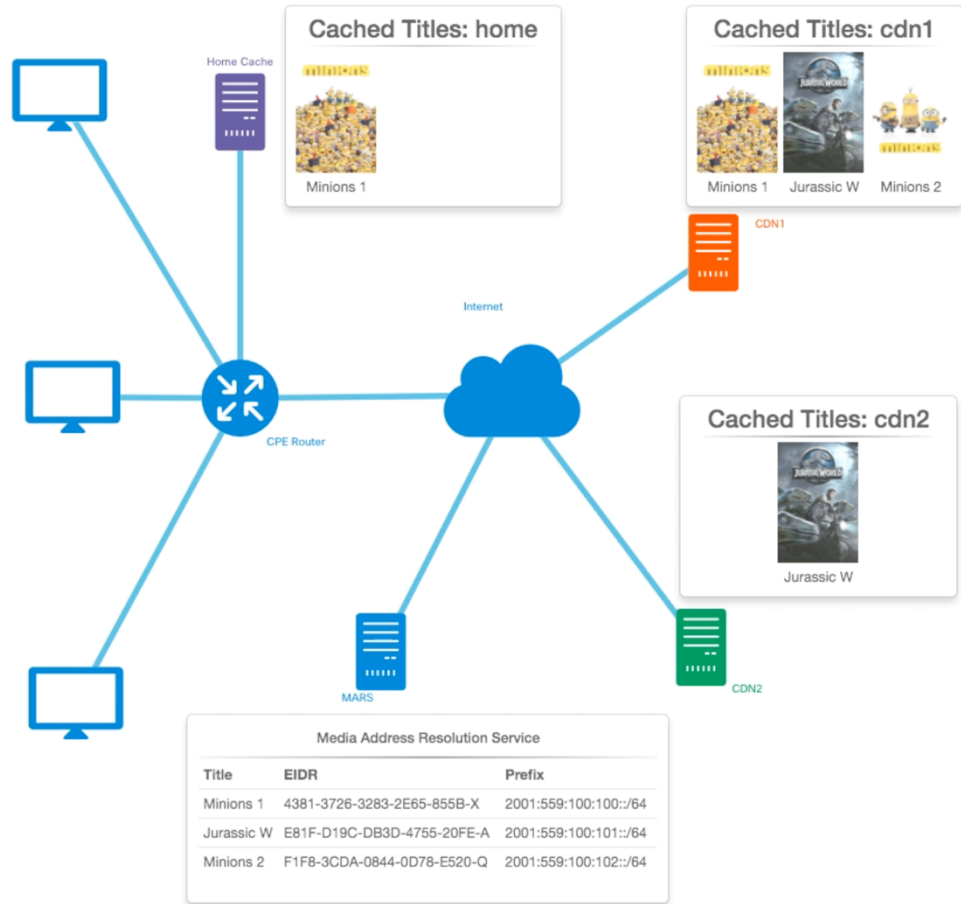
Home Cache

Cached Titles: home

minions

Minions 1

Cached Titles: cdn1

minions

JURASSIC WORLD

minions

Minions 1 Jurassic W Minions 2

CDN1

Internet

CPE Router

Cached Titles: cdn2

JURASSIC WORLD

Jurassic W

MARS

CDN2

Media Address Resolution Service

| Title | EIDR | Prefix |
|---|---|---|
| Minions 1 | 4381-3726-3283-2E65-855B-X | 2001:559:100:100::/64 |
| Jurassic W | E81F-D19C-DB3D-4755-20FE-A | 2001:559:100:101::/64 |
| Minions 2 | F1F8-3CDA-0844-0D78-E520-Q | 2001:559:100:102::/64 |